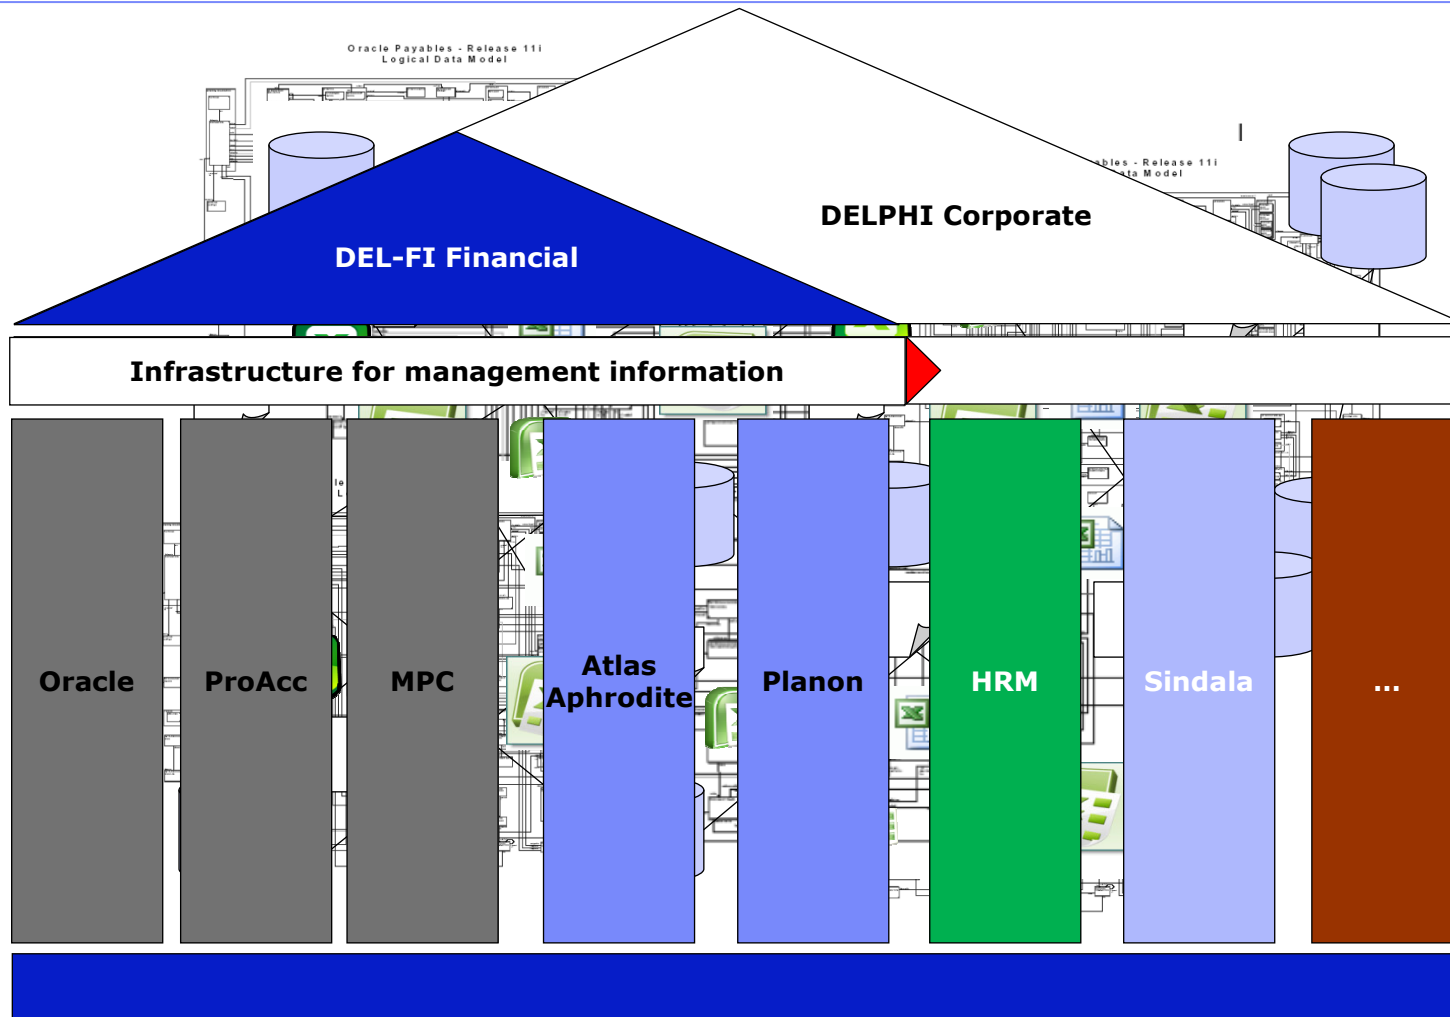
Oracle Payables - Release 11i
Logical Data Model

ables - Release 11i
ata Model

DELPHI Corporate

DEL-FI Financial

Infrastructure for management information

Oracle

ProAcc

MPC

Atlas Aphrodite

Planon

HRM

Sindala

...